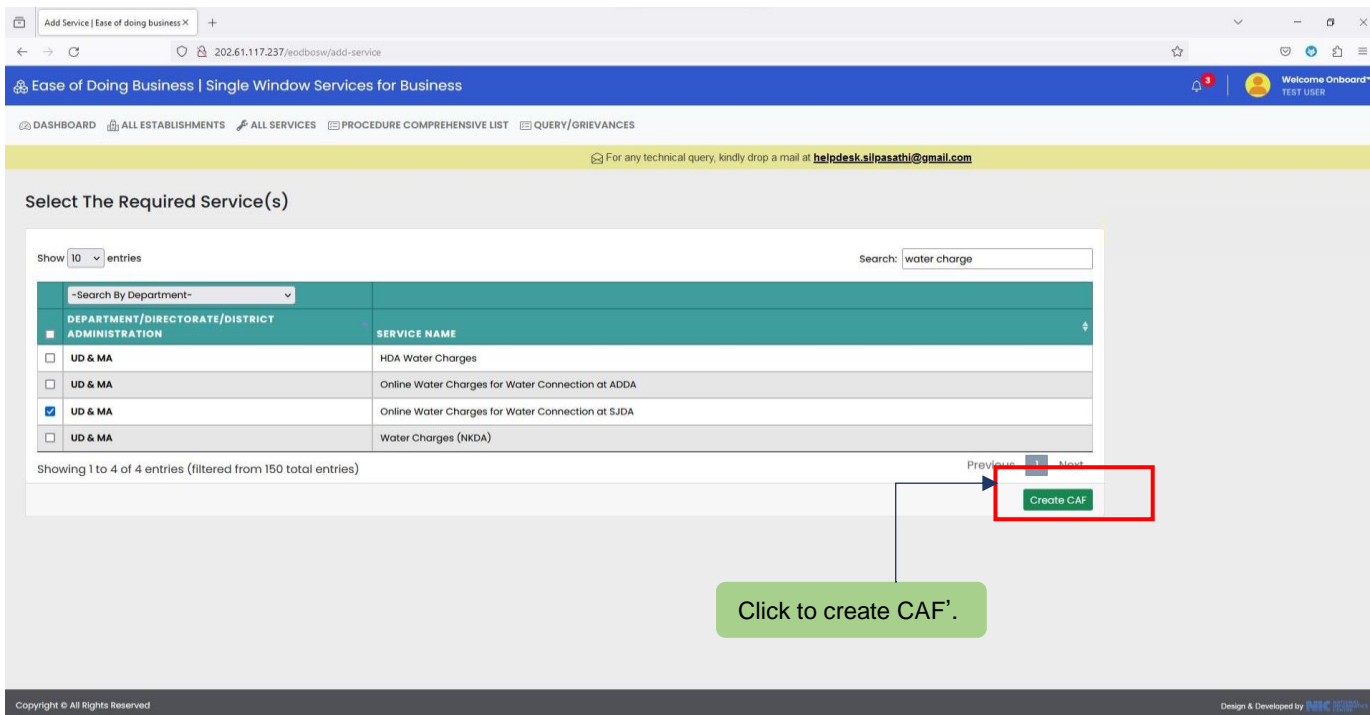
Add Service | Ease of doing business ×   +

202.61.117.237/eodbosw/add-service

Ease of Doing Business | Single Window Services for Business

3

Welcome Onboard
TEST USER

DASHBOARD   ALL ESTABLISHMENTS   ALL SERVICES   PROCEDURE COMPREHENSIVE LIST   QUERY/GRIEVANCES

For any technical query, kindly drop a mail at helpdesk.silpasathi@gmail.com

Select The Required Service(s)

Show 10 entries

Search: water charge

| -Search By Department- | |
|---|---|
| DEPARTMENT/DIRECTORATE/DISTRICT ADMINISTRATION | SERVICE NAME |
| UD & MA | HDA Water Charges |
| UD & MA | Online Water Charges for Water Connection at ADDA |
| UD & MA | Online Water Charges for Water Connection at SJDA |
| UD & MA | Water Charges (NKDA) |

Showing 1 to 4 of 4 entries (filtered from 150 total entries)

Previous 1 Next

Create CAF

Click to create CAF'.

Copyright © All Rights Reserved

Design & Developed by NIC